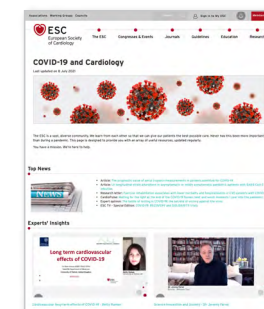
ESC
European Society of Cardiology

The ESC
Congresses & Events
Journals
Guidelines
Education
Research

COVID-19 and Cardiology

Last updated on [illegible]

The ESC is a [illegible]

Top News

Experts' Insights

Long term cardiovascular effects of COVID-19